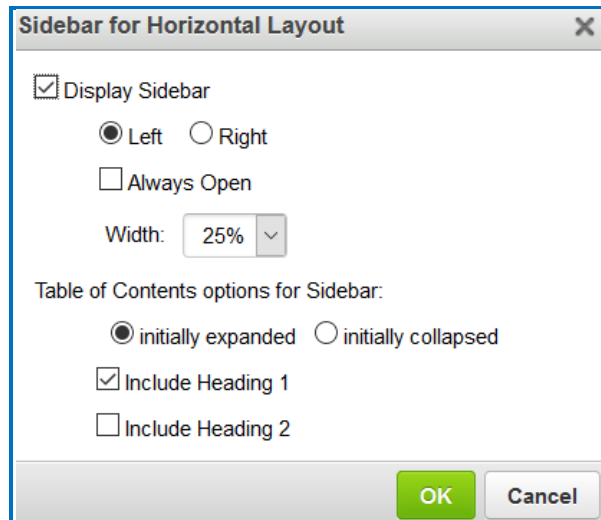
Sidebar for Horizontal Layout ×

☑ Display Sidebar

◉ Left ○ Right

☐ Always Open

Width: 25%

Table of Contents options for Sidebar:

◉ initially expanded ○ initially collapsed

☑ Include Heading 1

☐ Include Heading 2

OK Cancel